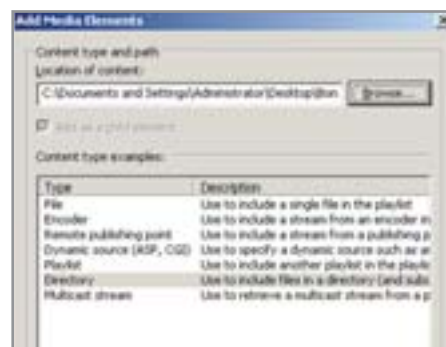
Add Media Elements

Content type and path

Location of content:

C:\Documents and Settings\Administrator\Desktop\Bon

Browse...

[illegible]

Content type examples:

| Type | Description |
|---|---|
| File | Use to include a single file in the playlist |
| Encoder | Use to include a stream from an encoder in |
| Remote publishing point | Use to include a stream from a publishing p |
| Dynamic source (ASP, CGI) | Use to specify a dynamic source such as an |
| Playlist | Use to include another playlist in the playlis |
| Directory | Use to include files in a directory (and sub |
| Multicast stream | Use to retrieve a multicast stream from a p |